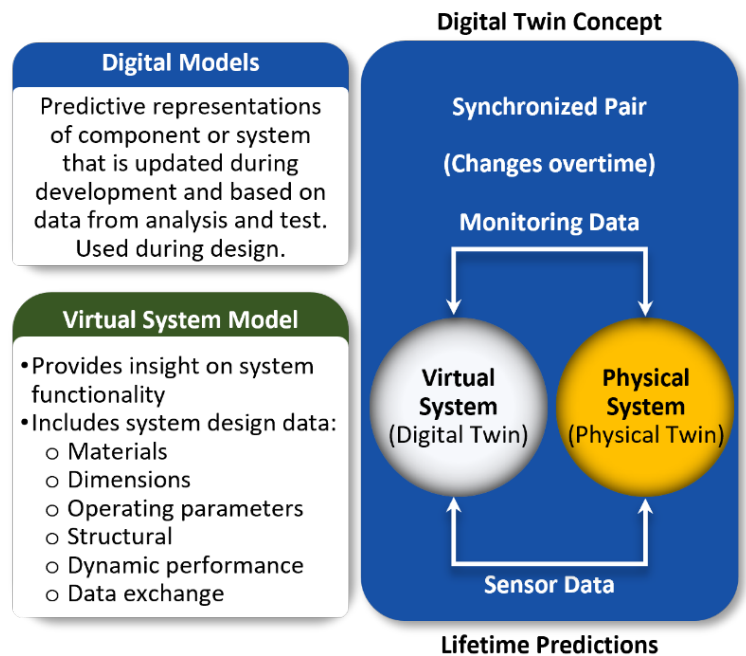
Digital Models

Predictive representations of component or system that is updated during development and based on data from analysis and test. Used during design.

Virtual System Model

•Provides insight on system functionality
•Includes system design data:
o Materials
o Dimensions
o Operating parameters
o Structural
o Dynamic performance
o Data exchange

Digital Twin Concept

Synchronized Pair

(Changes overtime)

Monitoring Data

Virtual System (Digital Twin)

Physical System (Physical Twin)

Sensor Data

Lifetime Predictions